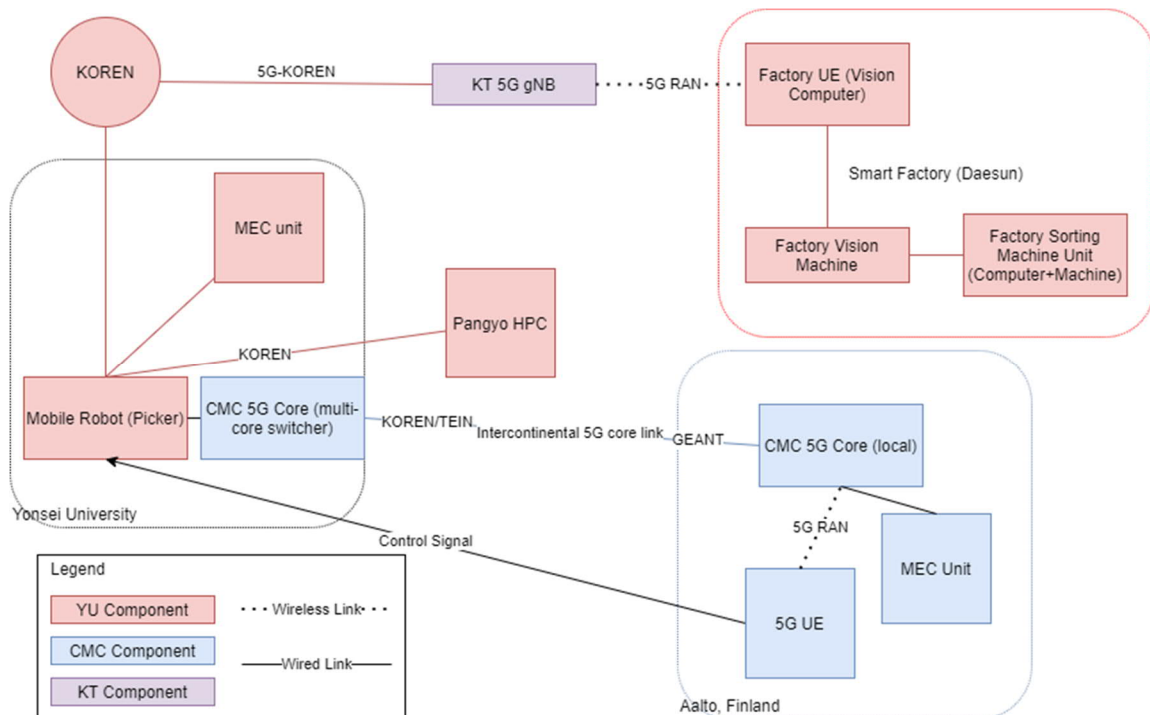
KOREN

5G-KOREN

KT 5G gNB

5G RAN

Factory UE (Vision Computer)

Smart Factory (Daesun)

Factory Vision Machine

Factory Sorting Machine Unit (Computer+Machine)

MEC unit

Pangyo HPC

KOREN

Mobile Robot (Picker)

CMC 5G Core (multi-core switcher)

KOREN/TEIN

Intercontinental 5G core link

GEANT

CMC 5G Core (local)

Yonsei University

5G RAN

MEC Unit

Control Signal

5G UE

Legend

YU Component

Wireless Link

CMC Component

Wired Link

KT Component

Aalto, Finland